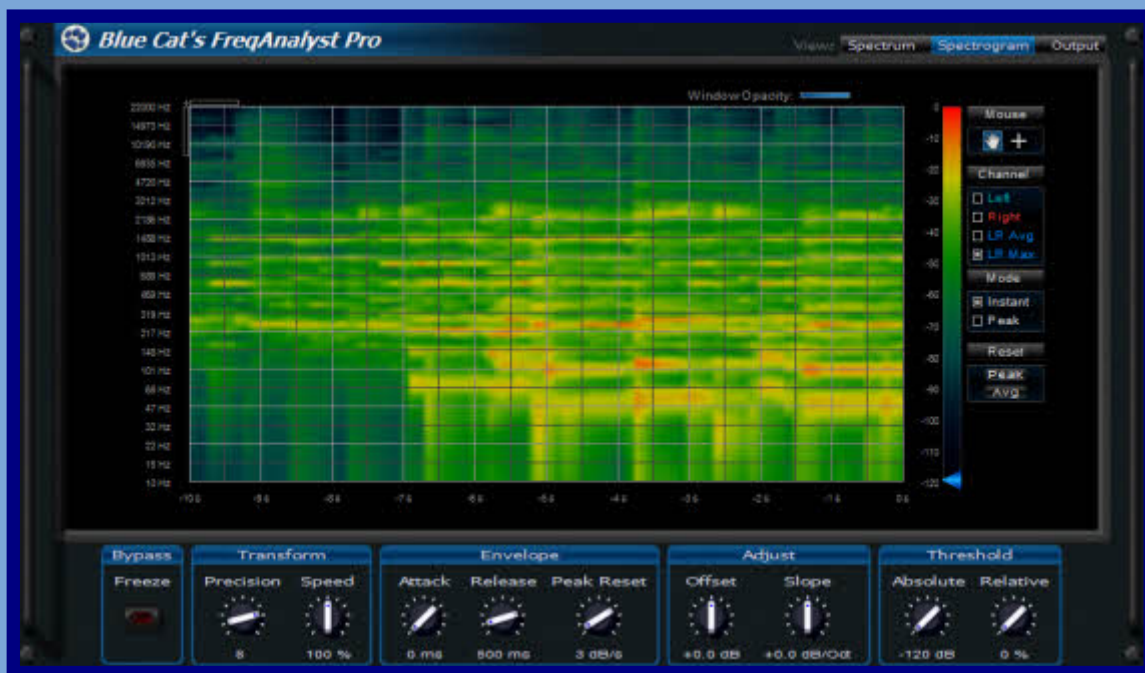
Blue Cat's FreqAnalyst Pro

View: Spectrum Spectrogram Output

Window Opacity:

22000 Hz
14973 Hz
10190 Hz
6935 Hz
4720 Hz
3212 Hz
2186 Hz
1488 Hz
1013 Hz
689 Hz
469 Hz
319 Hz
217 Hz
148 Hz
101 Hz
68 Hz
47 Hz
32 Hz
22 Hz
15 Hz
10 Hz

-10.0 -9.4 -8.4 -7.4 -6.4 -5.4 -4.4 -3.4 -2.4 -1.4 0.4

0
-10
-20
-30
-40
-50
-60
-70
-80
-90
-100
-110
-120

Mouse
Channel
Left
Right
LR Avg
LR Max
Mode
Instant
Peak
Reset
Peak
Avg

Bypass
Freeze

Transform
Precision Speed
8 100 %

Envelope
Attack Release Peak Reset
0 ms 500 ms 3 dB/s

Adjust
Offset Slope
+0.0 dB +0.0 dB/Oct

Threshold
Absolute Relative
-120 dB 0 %